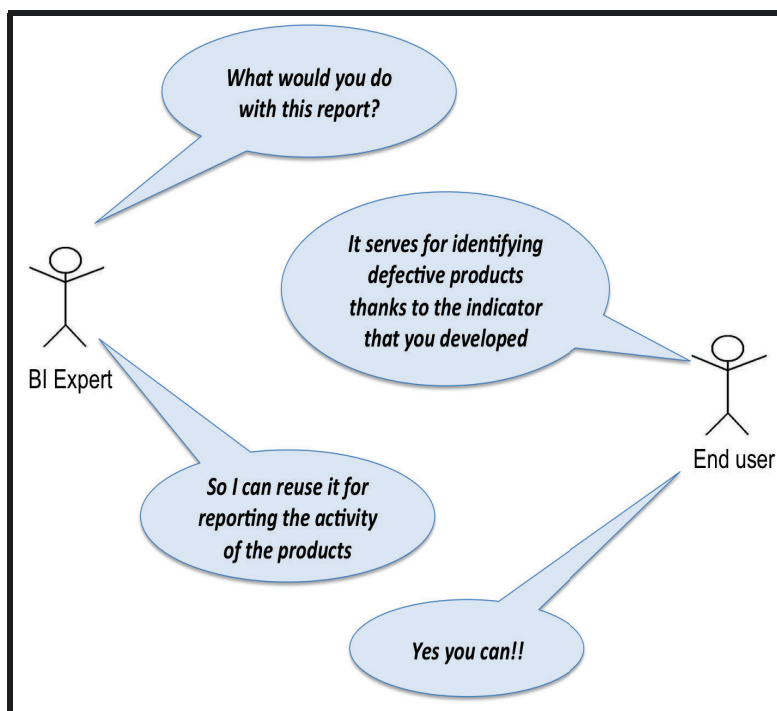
What would you do with this report?

BI Expert

It serves for identifying defective products thanks to the indicator that you developed

End user

So I can reuse it for reporting the activity of the products

Yes you can!!